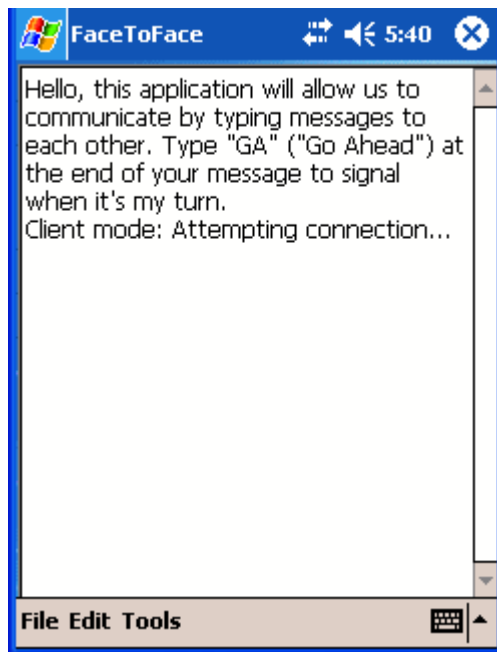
FaceToFace 5:40

Hello, this application will allow us to communicate by typing messages to each other. Type "GA" ("Go Ahead") at the end of your message to signal when it's my turn.
Client mode: Attempting connection...

File Edit Tools